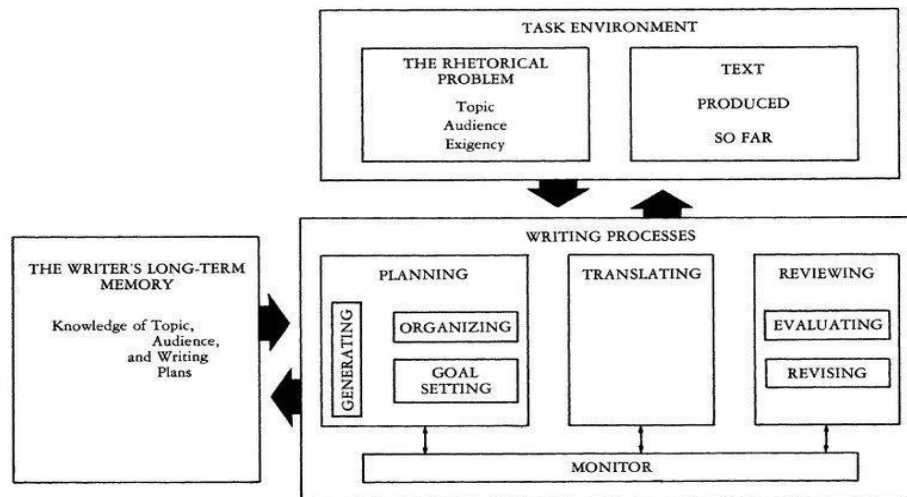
TASK ENVIRONMENT

THE RHETORICAL PROBLEM

Topic
Audience
Exigency

TEXT
PRODUCED
SO FAR

THE WRITER'S LONG-TERM MEMORY

Knowledge of Topic, Audience, and Writing Plans

WRITING PROCESSES

PLANNING

GENERATING

ORGANIZING

GOAL SETTING

TRANSLATING

REVIEWING

EVALUATING

REVISING

MONITOR